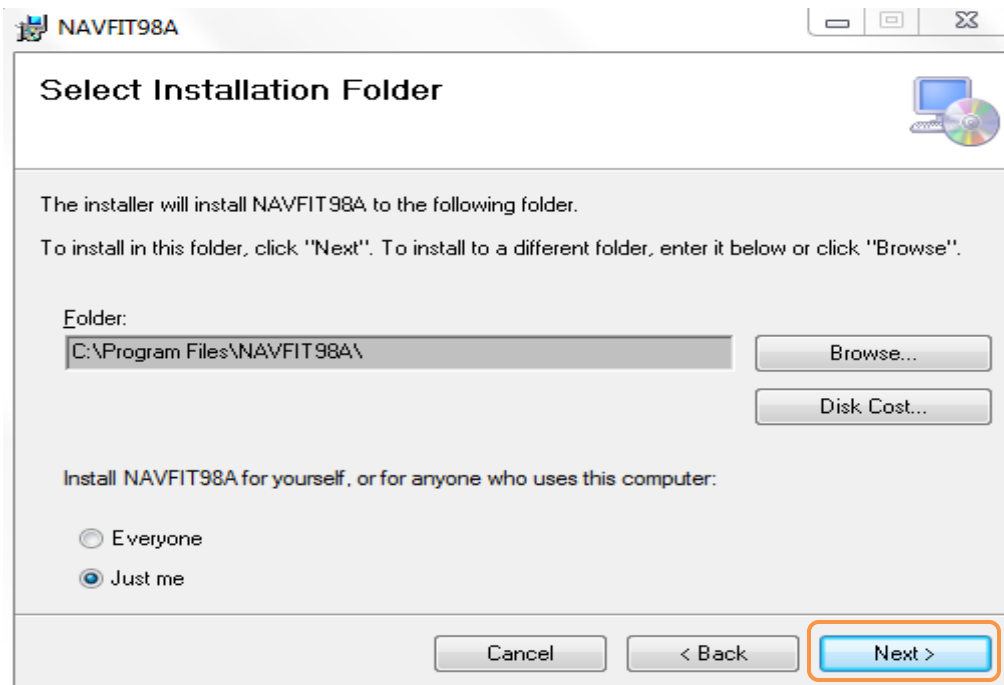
NAVFIT98A

Select Installation Folder

The installer will install NAVFIT98A to the following folder.

To install in this folder, click "Next". To install to a different folder, enter it below or click "Browse".

Folder:
C:\Program Files\NAVFIT98A\

Browse...

Disk Cost...

Install NAVFIT98A for yourself, or for anyone who uses this computer:

Everyone

Just me

Cancel

< Back

Next >